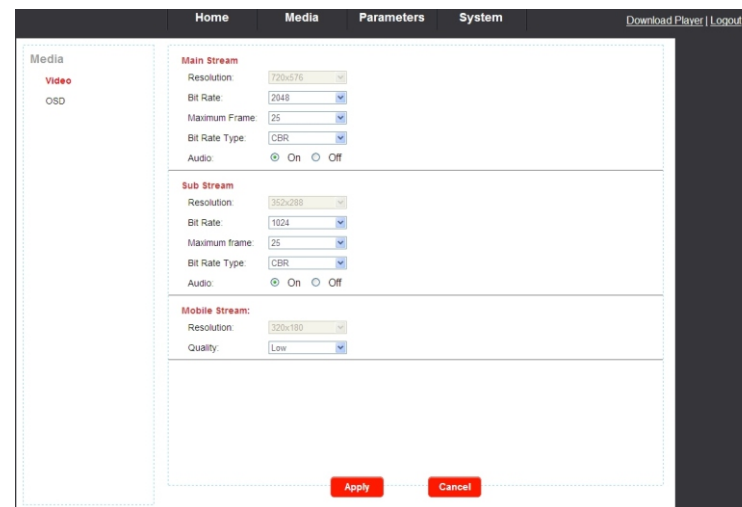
Home Media Parameters System Download Player | Logout

Media
Video
OSD

Main Stream
Resolution: 720x576
Bit Rate: 2048
Maximum Frame: 25
Bit Rate Type: CBR
Audio: On Off

Sub Stream
Resolution: 352x288
Bit Rate: 1024
Maximum frame: 25
Bit Rate Type: CBR
Audio: On Off

Mobile Stream:
Resolution: 320x180
Quality: Low

Apply Cancel